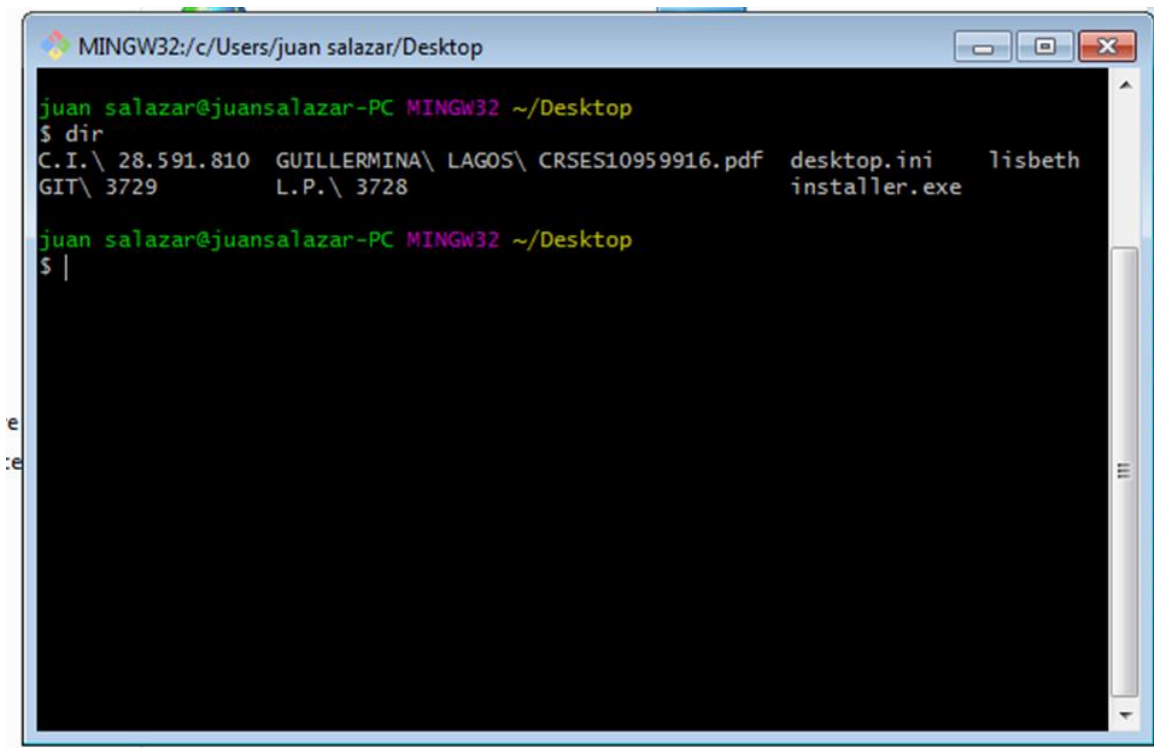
MINGW32:/c/Users/juan salazar/Desktop

juan salazar@juansalazar-PC MINGW32 ~/Desktop
$ dir
C.I.\ 28.591.810  GUILLERMINA\ LAGOS\ CRSES10959916.pdf  desktop.ini  lisbeth
GIT\ 3729  L.P.\ 3728  installer.exe

juan salazar@juansalazar-PC MINGW32 ~/Desktop
$ |